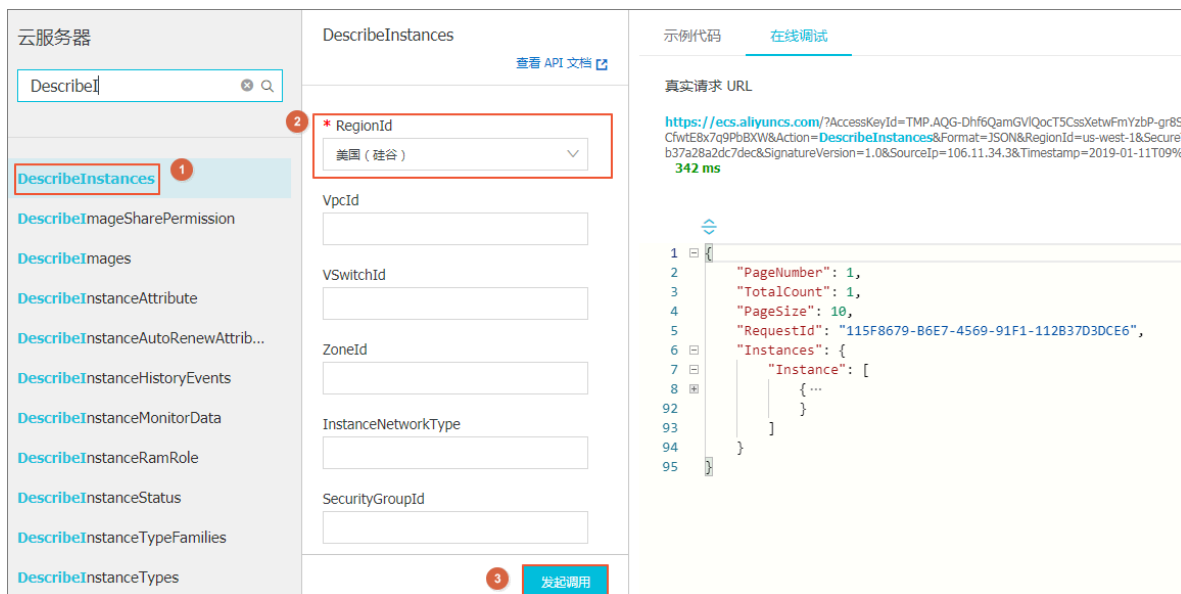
云服务器

DescribeI

DescribeInstances 1
DescribeImageSharePermission
DescribeImages
DescribeInstanceAttribute
DescribeInstanceAutoRenewAttrib...
DescribeInstanceHistoryEvents
DescribeInstanceMonitorData
DescribeInstanceRamRole
DescribeInstanceStatus
DescribeInstanceTypeFamilies
DescribeInstanceTypes

DescribeInstances

查看 API 文档

2 * RegionId
美国（硅谷）

VpcId

VSwitchId

ZoneId

InstanceNetworkType

SecurityGroupId

3 发起调用

示例代码 在线调试

真实请求 URL

https://ecs.aliyuncs.com/?AccessKeyId=TMP.AQG-Dhf6QamGVlQocT5CssXetwFmYzbP-gr8S CfwtE8x7q9PbBXW&Action=DescribeInstances&Format=JSON&RegionId=us-west-1&Secure b37a28a2dc7dec&SignatureVersion=1.0&SourceIp=106.11.34.3&Timestamp=2019-01-11T09%
342 ms

1 {
2 "PageNumber": 1,
3 "TotalCount": 1,
4 "PageSize": 10,
5 "RequestId": "115F8679-B6E7-4569-91F1-112B37D3DCE6",
6 "Instances": {
7 "Instance": [
8 {…
92 }
93 ]
94 }
95 }